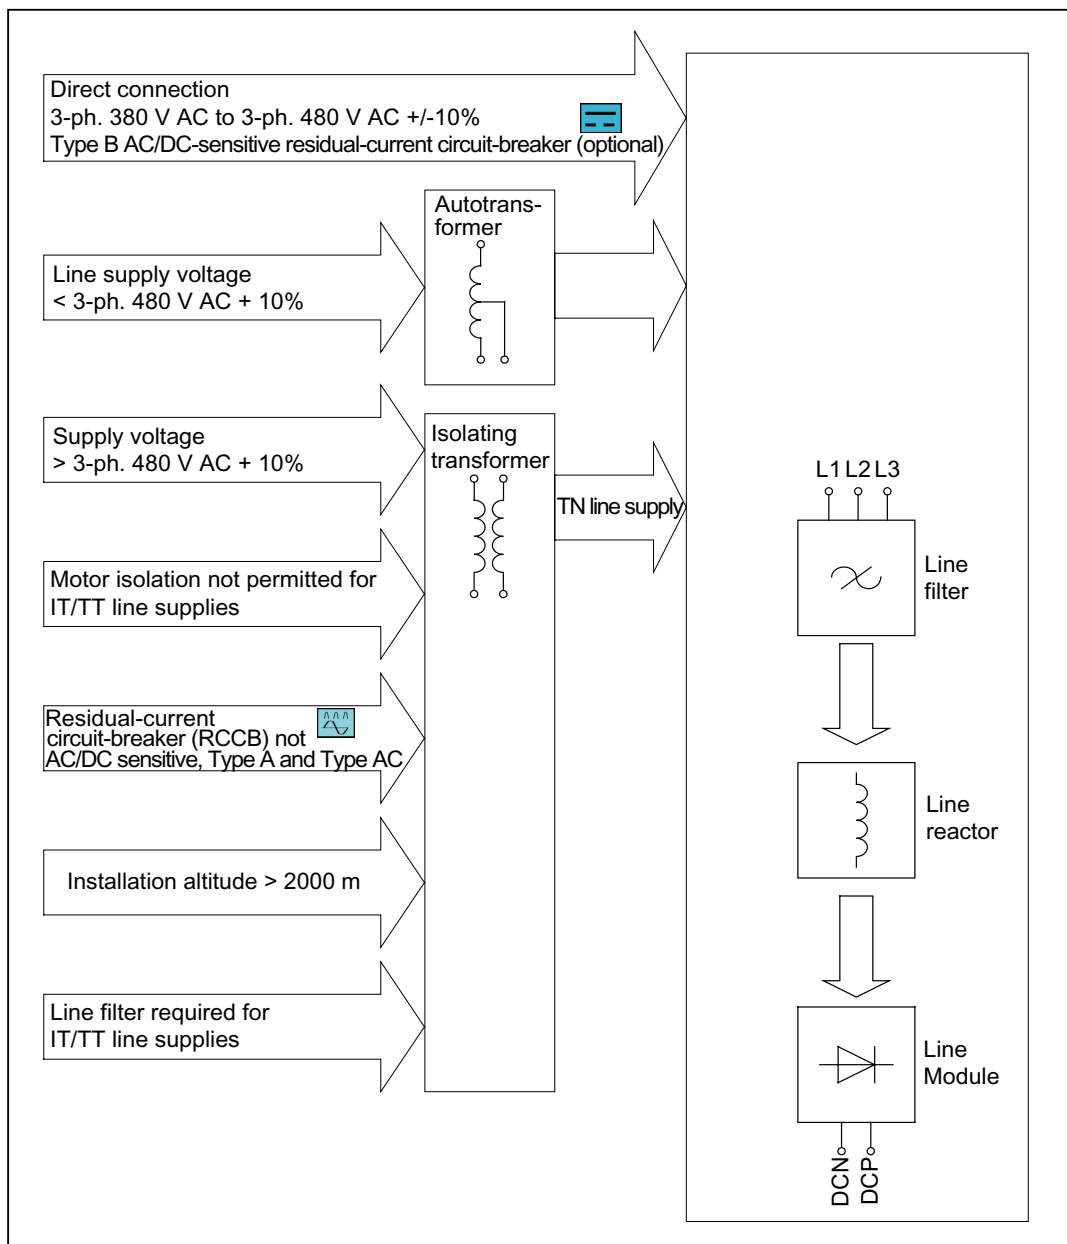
Direct connection
3-ph. 380 V AC to 3-ph. 480 V AC +/-10%
Type B AC/DC-sensitive residual-current circuit-breaker (optional)

Autotransformer

Line supply voltage
< 3-ph. 480 V AC + 10%

Supply voltage
> 3-ph. 480 V AC + 10%

Isolating transformer

TN line supply

Motor isolation not permitted for IT/TT line supplies

Residual-current circuit-breaker (RCCB) not AC/DC sensitive, Type A and Type AC

Installation altitude > 2000 m

Line filter required for IT/TT line supplies

L1 L2 L3

Line filter

Line reactor

Line Module

DCN DCP